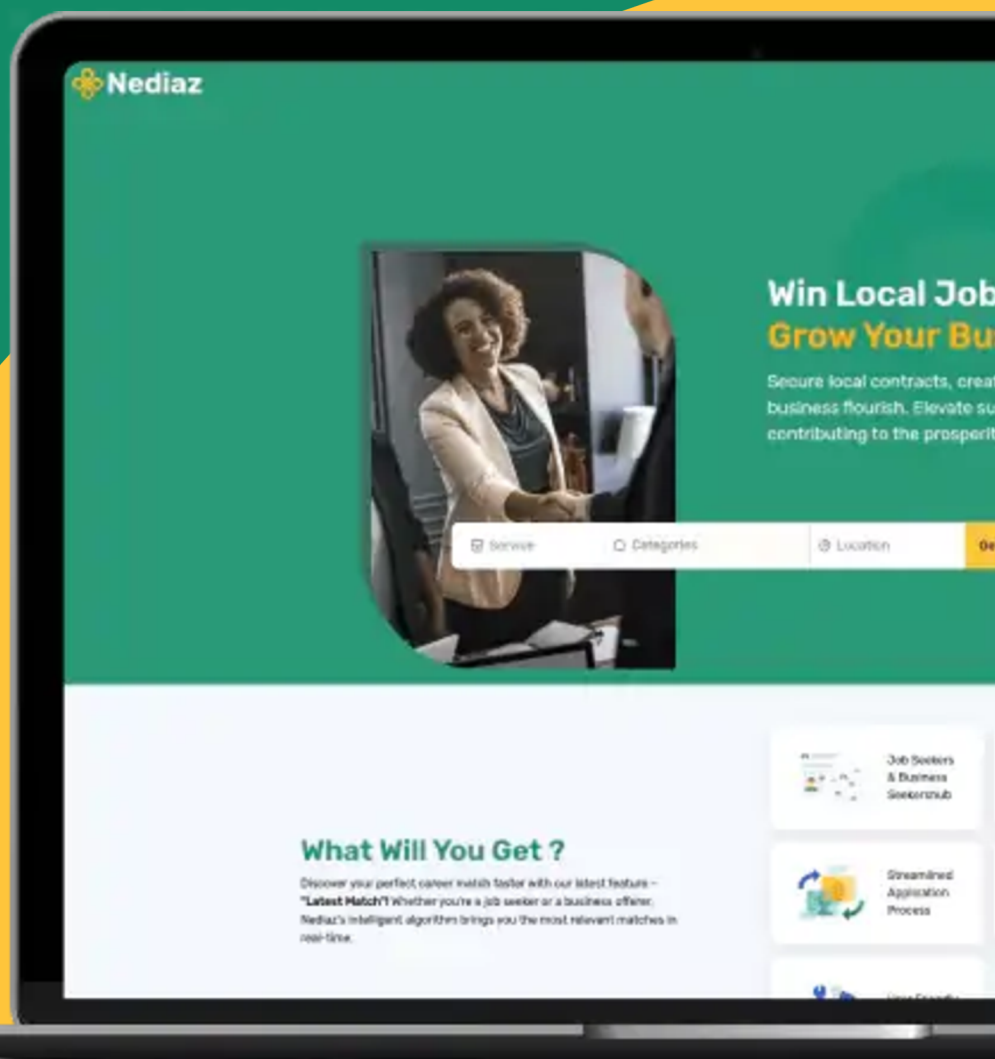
Nediaz

Win Local Job

Grow Your Bu

Secure local contracts, creat business flourish. Elevate su contributing to the prosperit

Service

Categories

Location

Ge

Job Seekers & Business Seekershub

Streamlined Application Process

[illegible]

What Will You Get ?

Discover your perfect career match faster with our latest feature – "Latest Match"! Whether you're a job seeker or a business offerer, Nediaz's intelligent algorithm brings you the most relevant matches in real-time.